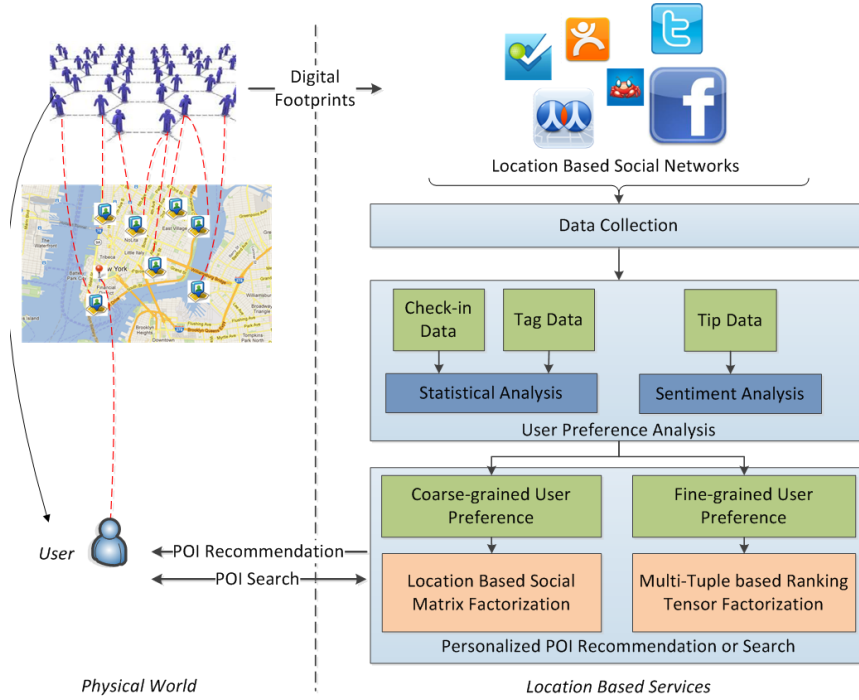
Digital Footprints

Location Based Social Networks

Data Collection

Check-in Data

Tag Data

Tip Data

Statistical Analysis

Sentiment Analysis

User Preference Analysis

Coarse-grained User Preference

Fine-grained User Preference

User

POI Recommendation

POI Search

Location Based Social Matrix Factorization

Multi-Tuple based Ranking Tensor Factorization

Personalized POI Recommendation or Search

Physical World

Location Based Services